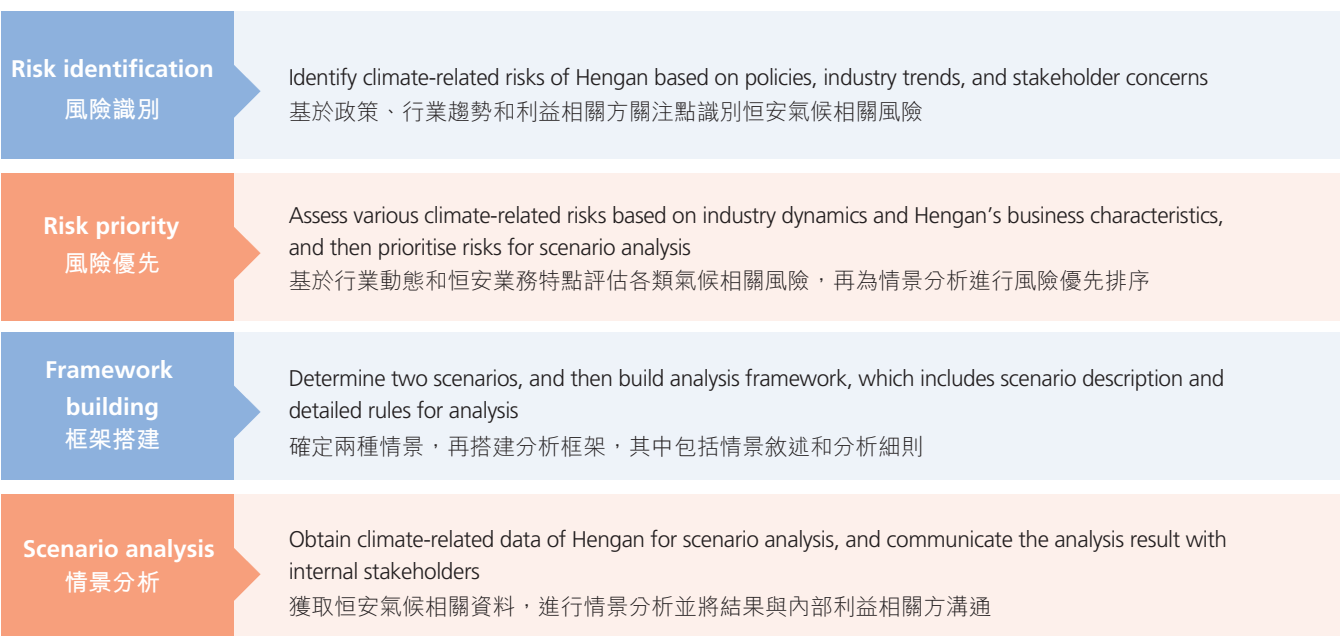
Risk identification
風險識別

Identify climate-related risks of Hengan based on policies, industry trends, and stakeholder concerns
基於政策、行業趨勢和利益相關方關注點識別恒安氣候相關風險

Risk priority
風險優先

Assess various climate-related risks based on industry dynamics and Hengan’s business characteristics, and then prioritise risks for scenario analysis
基於行業動態和恒安業務特點評估各類氣候相關風險，再為情景分析進行風險優先排序

Framework building
框架搭建

Determine two scenarios, and then build analysis framework, which includes scenario description and detailed rules for analysis
確定兩種情景，再搭建分析框架，其中包括情景敘述和分析細則

Scenario analysis
情景分析

Obtain climate-related data of Hengan for scenario analysis, and communicate the analysis result with internal stakeholders
獲取恒安氣候相關資料，進行情景分析並將結果與內部利益相關方溝通